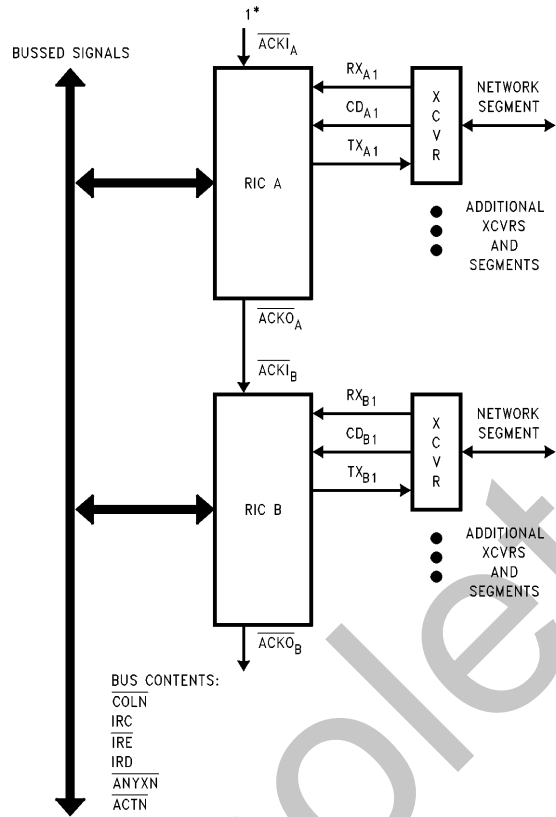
BUSSED SIGNALS

1*

$\overline{ACKI}_A$

$RX_{A1}$

$CD_{A1}$

$TX_{A1}$

X
C
V
R

NETWORK SEGMENT

RIC A

ADDITIONAL XCVRS AND SEGMENTS

$\overline{ACKO}_A$

$\overline{ACKI}_B$

$RX_{B1}$

$CD_{B1}$

$TX_{B1}$

X
C
V
R

NETWORK SEGMENT

RIC B

ADDITIONAL XCVRS AND SEGMENTS

$\overline{ACKO}_B$

BUS CONTENTS:
$\overline{COLN}$
IRC
$\overline{IRE}$
IRD
$\overline{ANYXN}$
$\overline{ACTN}$